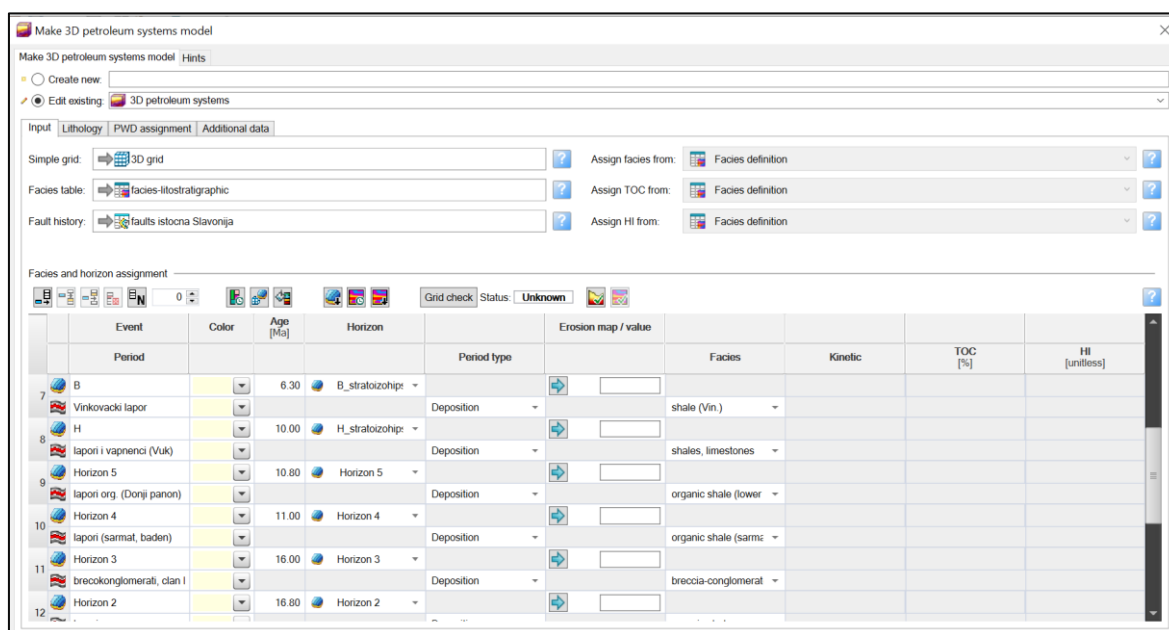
Make 3D petroleum systems model

Make 3D petroleum systems model | Hints

Create new:

Edit existing: 3D petroleum systems

Input | Lithology | PWD assignment | Additional data

Simple grid: 3D grid

Facies table: facies-litostratigraphic

Fault history: faults istocna Slavonija

Assign facies from: Facies definition

Assign TOC from: Facies definition

Assign HI from: Facies definition

Facies and horizon assignment

0

Grid check Status: Unknown

| | Event | Color | Age [Ma] | Horizon | | Erosion map / value | | | | |
|---|---|---|---|---|---|---|---|---|---|---|
| | Period | | | | Period type | | Facies | Kinetic | TOC [%] | HI [unitless] |
| 7 | B | | 6.30 | B_stratoizohips | | | | | | |
| | Vinkovacki lapor | | | | Deposition | | shale (Vin.) | | | |
| 8 | H | | 10.00 | H_stratoizohips | | | | | | |
| | lapori i vapnenci (Vuk) | | | | Deposition | | shales, limestones | | | |
| 9 | Horizon 5 | | 10.80 | Horizon 5 | | | | | | |
| | lapori org. (Donji panon) | | | | Deposition | | organic shale (lower | | | |
| 10 | Horizon 4 | | 11.00 | Horizon 4 | | | | | | |
| | lapori (sarmat, baden) | | | | Deposition | | organic shale (sarma | | | |
| 11 | Horizon 3 | | 16.00 | Horizon 3 | | | | | | |
| | brecokonglomerati, clan l | | | | Deposition | | breccia-conglomerat | | | |
| 12 | Horizon 2 | | 16.80 | Horizon 2 | | | | | | |